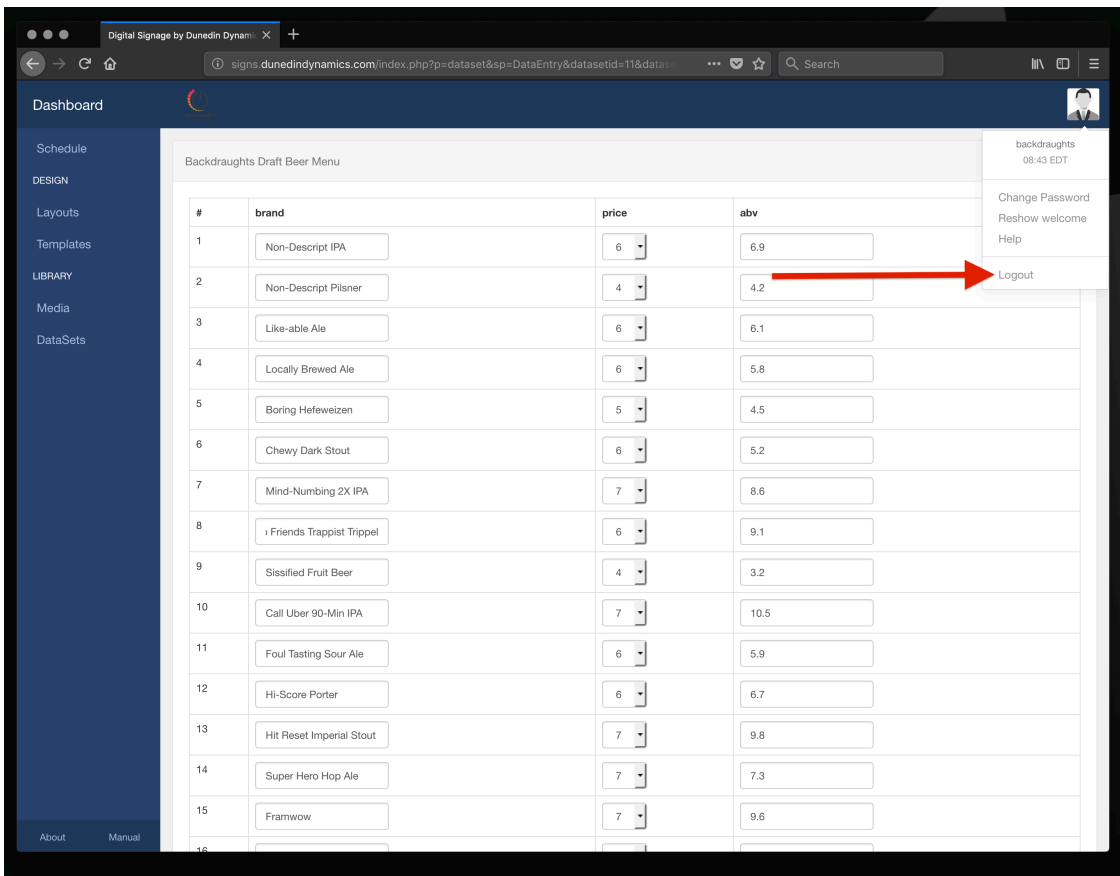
Digital Signage by Dunedin Dynamic

signs.dunedindynamics.com/index.php?p=dataset&sp=DataEntry&datasetid=11&datase

Search

Dashboard

Schedule
DESIGN
Layouts
Templates
LIBRARY
Media
DataSets

About Manual

backdraughts
08:43 EDT
Change Password
Reshow welcome
Help
Logout

Backdraughts Draft Beer Menu

| # | brand | price | abv |
|---|---|---|---|
| 1 | Non-Descript IPA | 6 | 6.9 |
| 2 | Non-Descript Pilsner | 4 | 4.2 |
| 3 | Like-able Ale | 6 | 6.1 |
| 4 | Locally Brewed Ale | 6 | 5.8 |
| 5 | Boring Hefeweizen | 5 | 4.5 |
| 6 | Chewy Dark Stout | 6 | 5.2 |
| 7 | Mind-Numbing 2X IPA | 7 | 8.6 |
| 8 | › Friends Trappist Trippel | 6 | 9.1 |
| 9 | Sissified Fruit Beer | 4 | 3.2 |
| 10 | Call Uber 90-Min IPA | 7 | 10.5 |
| 11 | Foul Tasting Sour Ale | 6 | 5.9 |
| 12 | Hi-Score Porter | 6 | 6.7 |
| 13 | Hit Reset Imperial Stout | 7 | 9.8 |
| 14 | Super Hero Hop Ale | 7 | 7.3 |
| 15 | Framwow | 7 | 9.6 |
| 16 | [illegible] | | |